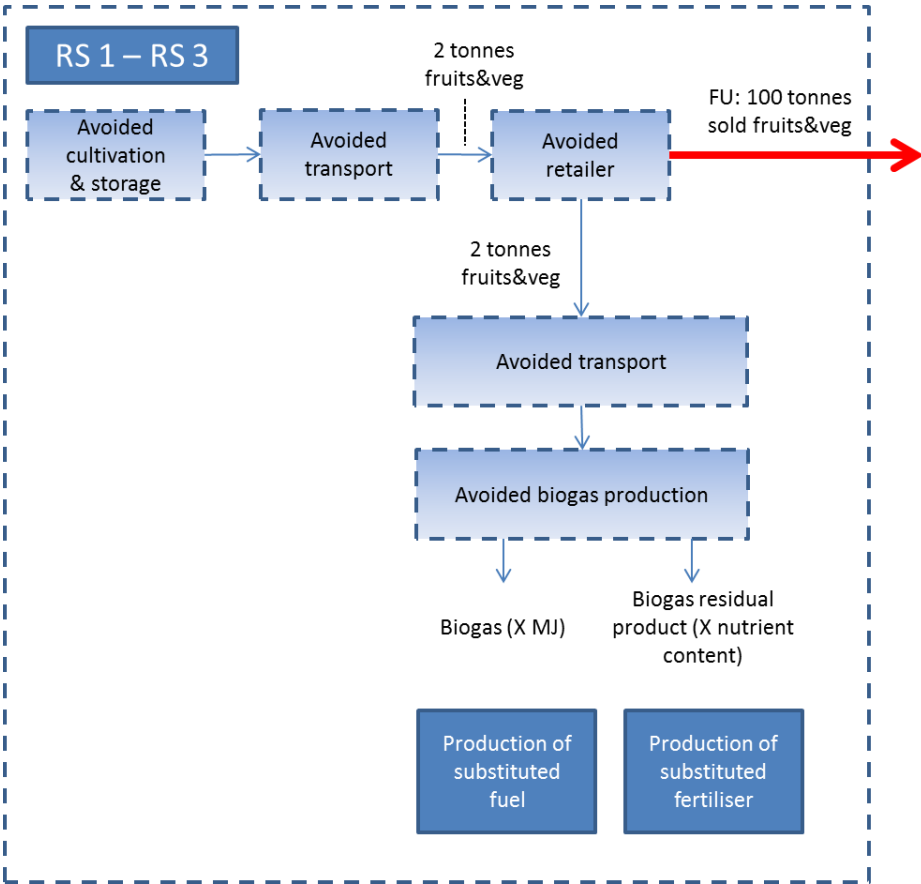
RS 1 – RS 3

Avoided cultivation & storage

Avoided transport

2 tonnes fruits&veg

Avoided retailer

FU: 100 tonnes sold fruits&veg

2 tonnes fruits&veg

Avoided transport

Avoided biogas production

Biogas (X MJ)

Biogas residual product (X nutrient content)

Production of substituted fuel

Production of substituted fertiliser